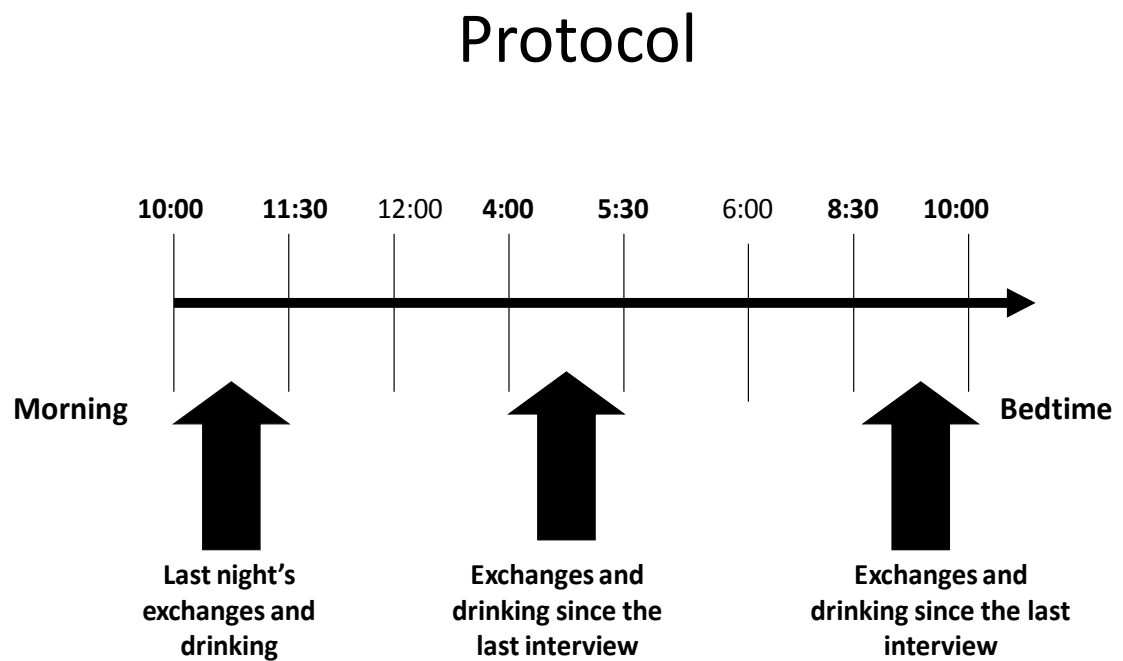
Protocol

10:00 11:30 12:00 4:00 5:30 6:00 8:30 10:00

Morning

Bedtime

Last night's exchanges and drinking

Exchanges and drinking since the last interview

Exchanges and drinking since the last interview